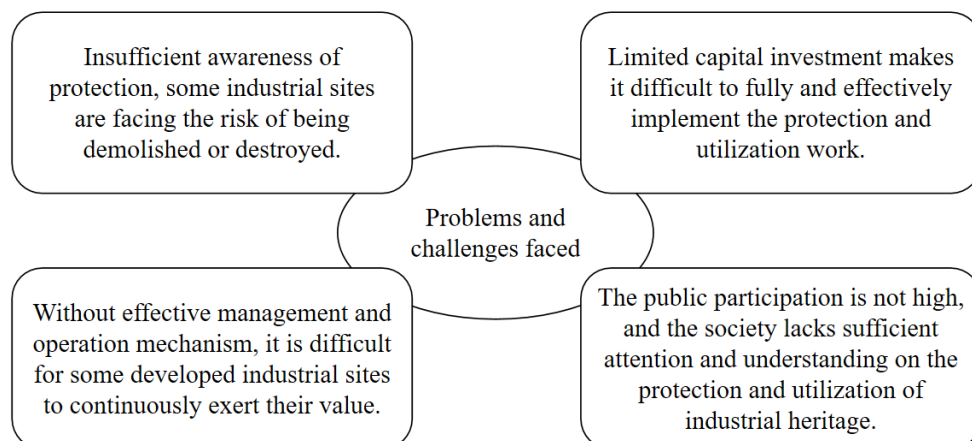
Insufficient awareness of protection, some industrial sites are facing the risk of being demolished or destroyed.

Limited capital investment makes it difficult to fully and effectively implement the protection and utilization work.

Problems and challenges faced

Without effective management and operation mechanism, it is difficult for some developed industrial sites to continuously exert their value.

The public participation is not high, and the society lacks sufficient attention and understanding on the protection and utilization of industrial heritage.